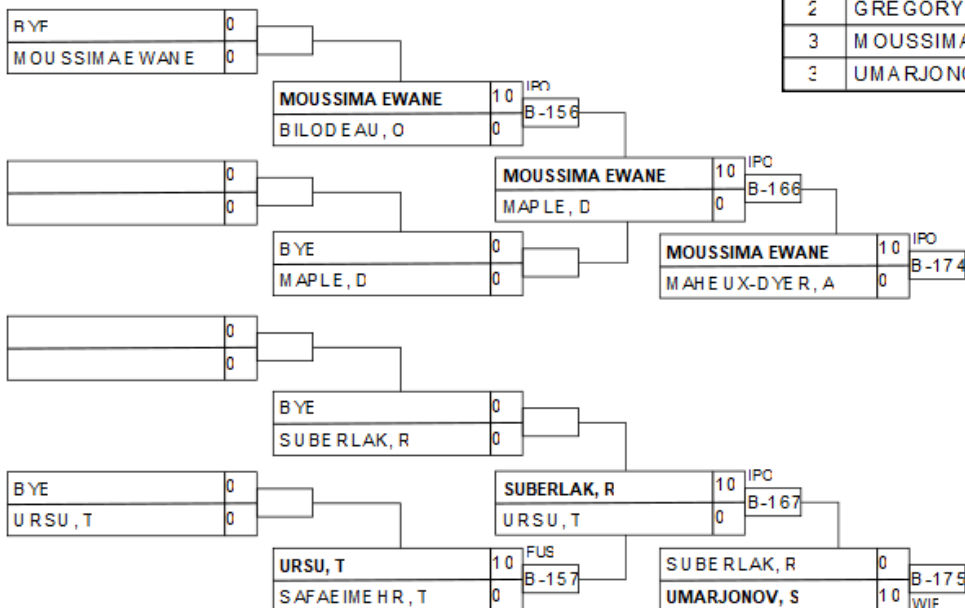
| 2 | GREGORY |
|---|---|
| 3 | MOUSSIMA |
| 3 | UMARJONO |

BYE 0
MOUSSIMA EWANE 0

MOUSSIMA EWANE 10 IPO
BILODEAU, O 0
B-156

0
0

MOUSSIMA EWANE 10 IPO
MAPLE, D 0
B-166

BYE 0
MAPLE, D 0

MOUSSIMA EWANE 10 IPO
MAHEUX-DYER, A 0
B-174

0
0

BYE 0
SUBERLAK, R 0

SUBERLAK, R 10 IPO
URSU, T 0
B-167

BYE 0
URSU, T 0

URSU, T 10 FUS
SAFAEIMEHR, T 0
B-157

SUBERLAK, R 0
UMARJONOV, S 10 WIF
B-175